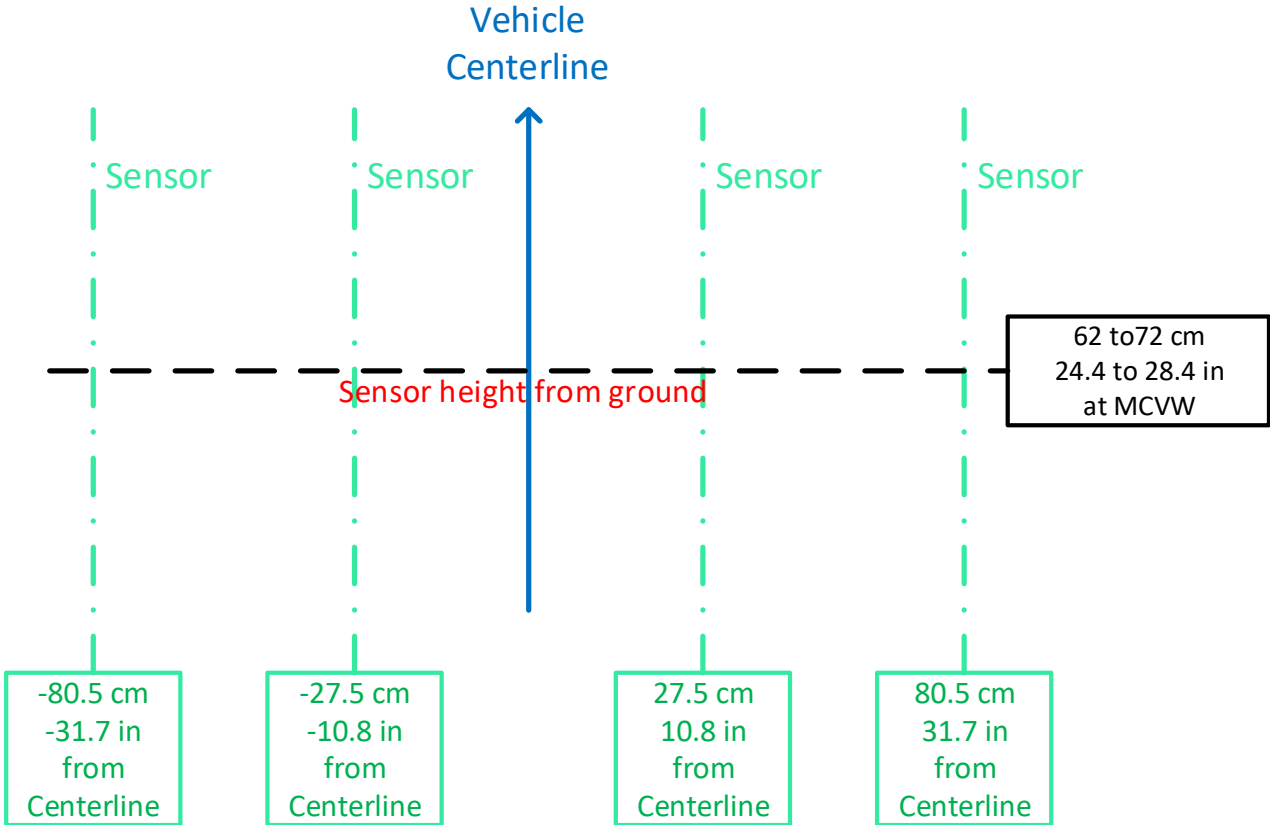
Vehicle
Centerline

Sensor

Sensor

Sensor

Sensor

62 to72 cm
24.4 to 28.4 in
at MCVW

Sensor height from ground

-80.5 cm
-31.7 in
from
Centerline

-27.5 cm
-10.8 in
from
Centerline

27.5 cm
10.8 in
from
Centerline

80.5 cm
31.7 in
from
Centerline